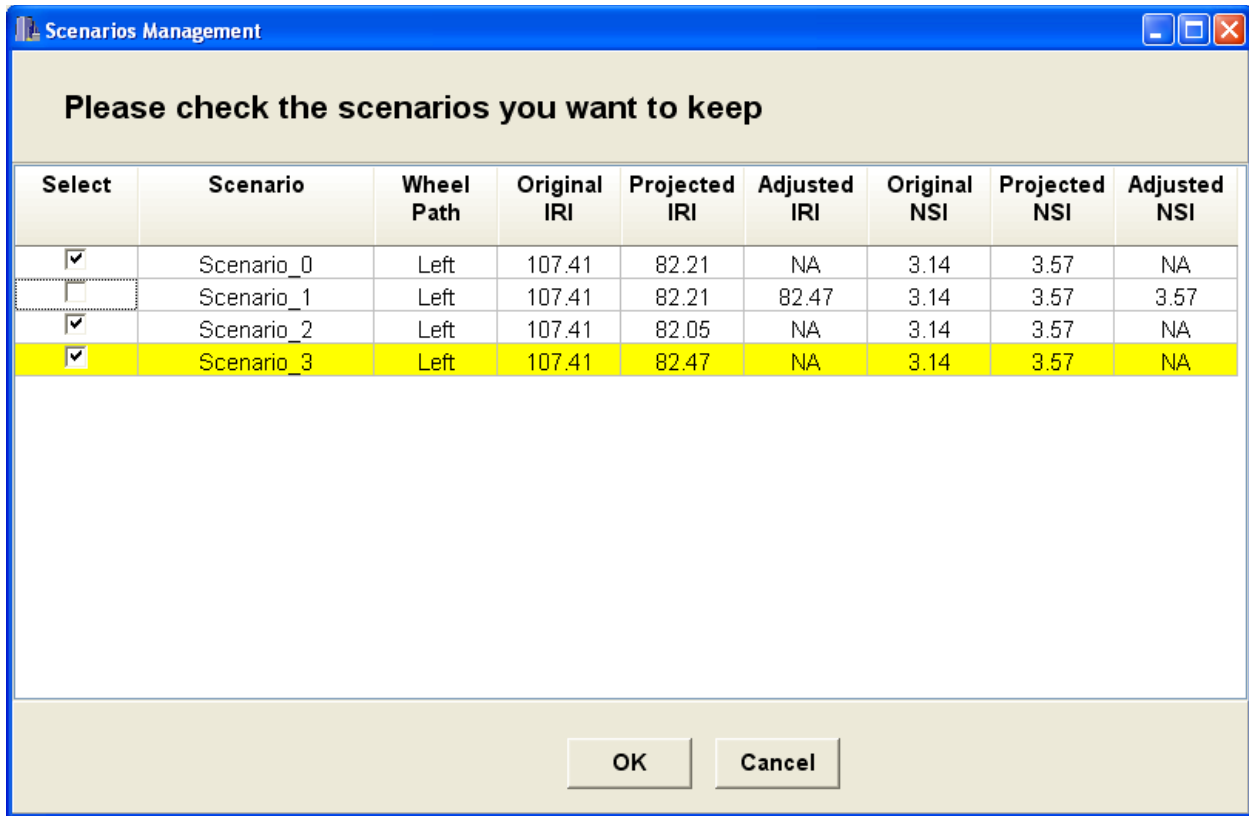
Scenarios Management

Please check the scenarios you want to keep

| Select | Scenario | Wheel Path | Original IRI | Projected IRI | Adjusted IRI | Original NSI | Projected NSI | Adjusted NSI |
|---|---|---|---|---|---|---|---|---|
| ☑ | Scenario_0 | Left | 107.41 | 82.21 | NA | 3.14 | 3.57 | NA |
| ☐ | Scenario_1 | Left | 107.41 | 82.21 | 82.47 | 3.14 | 3.57 | 3.57 |
| ☑ | Scenario_2 | Left | 107.41 | 82.05 | NA | 3.14 | 3.57 | NA |
| ☑ | Scenario_3 | Left | 107.41 | 82.47 | NA | 3.14 | 3.57 | NA |

OK
Cancel